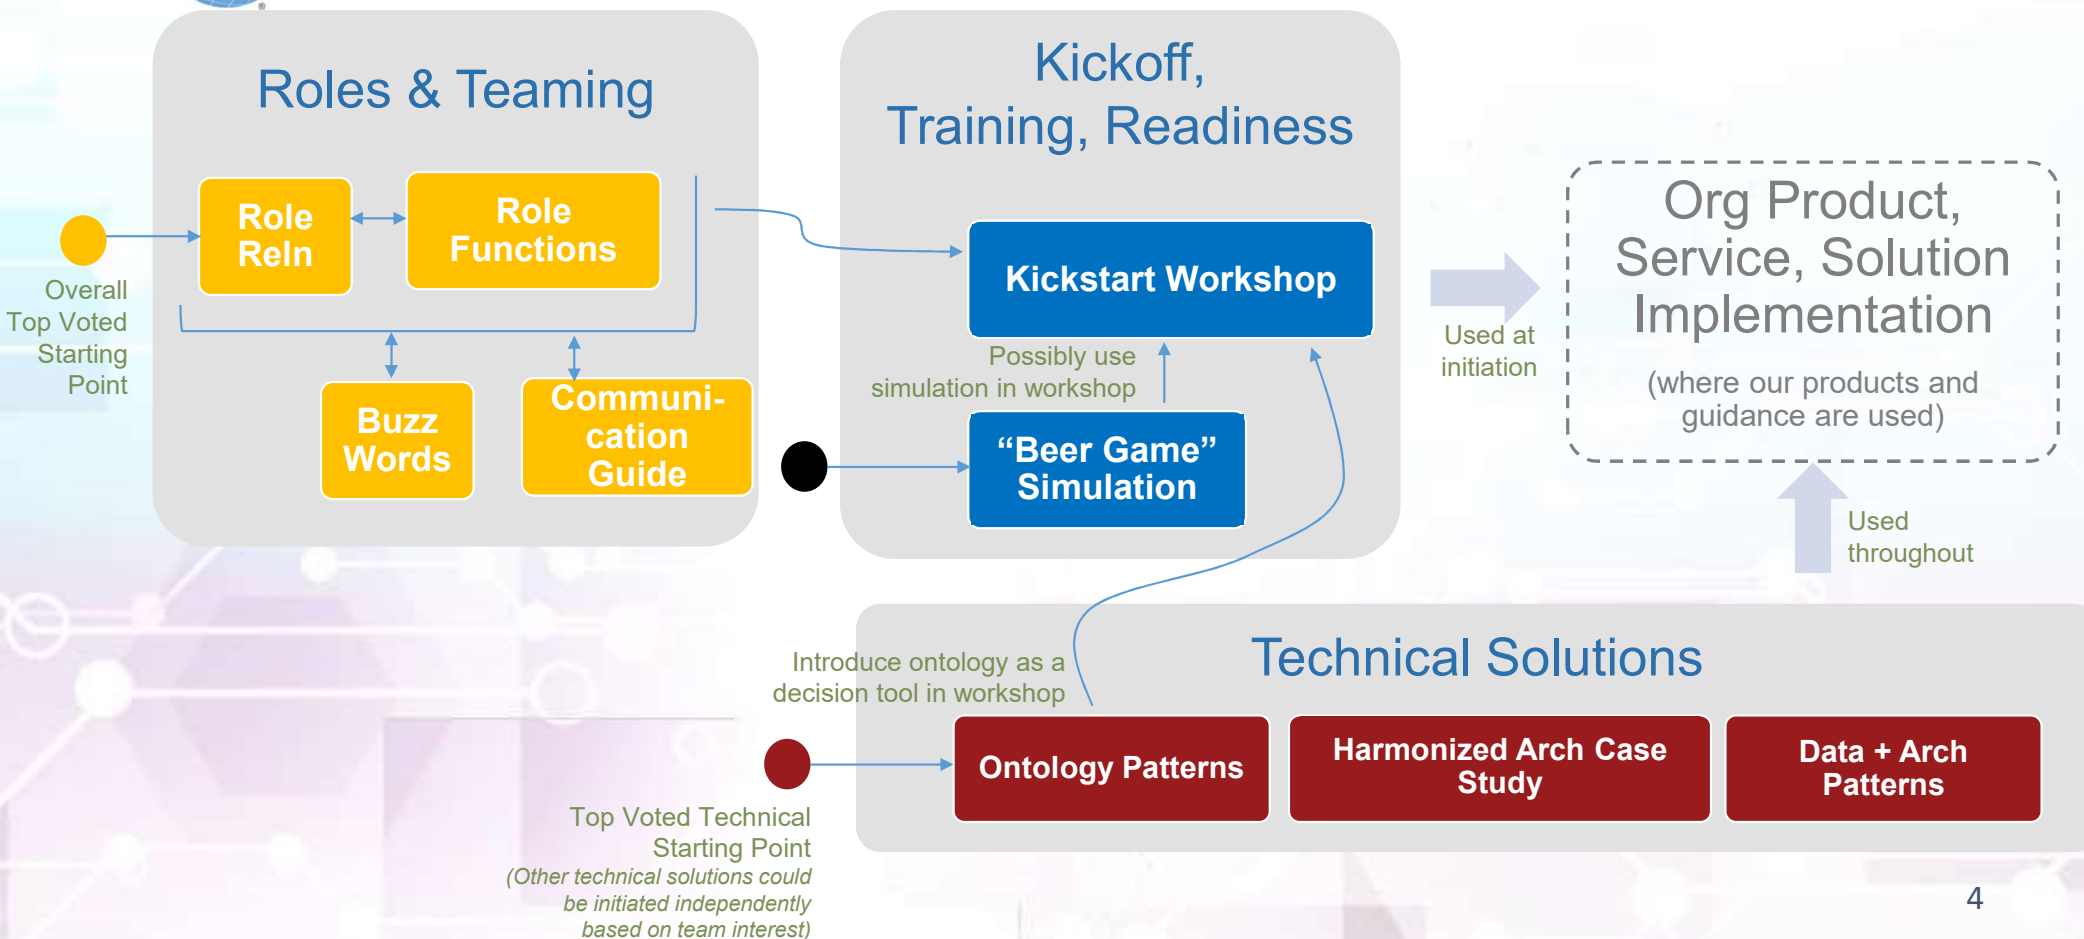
Roles & Teaming

Role Reln

Role Functions

Overall Top Voted Starting Point

Buzz Words

Communication Guide

Kickoff, Training, Readiness

Kickstart Workshop

Possibly use simulation in workshop

"Beer Game" Simulation

Used at initiation

Org Product, Service, Solution Implementation

(where our products and guidance are used)

Used throughout

Technical Solutions

Introduce ontology as a decision tool in workshop

Ontology Patterns

Harmonized Arch Case Study

Data + Arch Patterns

Top Voted Technical Starting Point

(Other technical solutions could be initiated independently based on team interest)

4